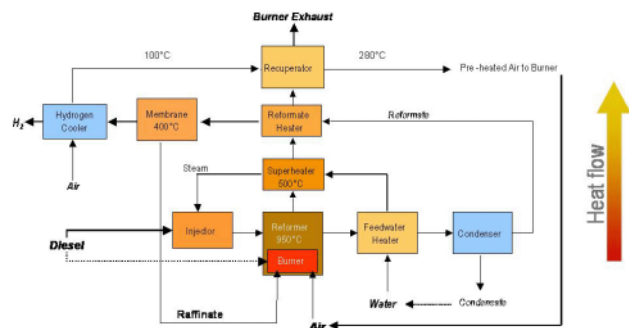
Burner Exhaust

100°C

280°C

Recuperator

Pre-heated Air to Burner

$H_2$

Hydrogen Cooler

Membrane 400°C

Reformate Heater

Reformate

Air

Steam

Superheater 500°C

Heat flow

Injector

Reformer 950°C

Feedwater Heater

Condenser

Diesel

Burner

Water

Condensate

Raffinate

Air